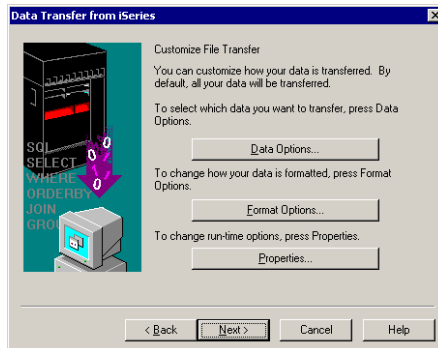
Data Transfer from iSeries

SQL
SELECT
WHERE
ORDERBY
JOIN
GRO

Customize File Transfer

You can customize how your data is transferred. By default, all your data will be transferred.

To select which data you want to transfer, press Data Options.

Data Options...

To change how your data is formatted, press Format Options.

Format Options...

To change run-time options, press Properties.

Properties...

< Back

Next >

Cancel

Help